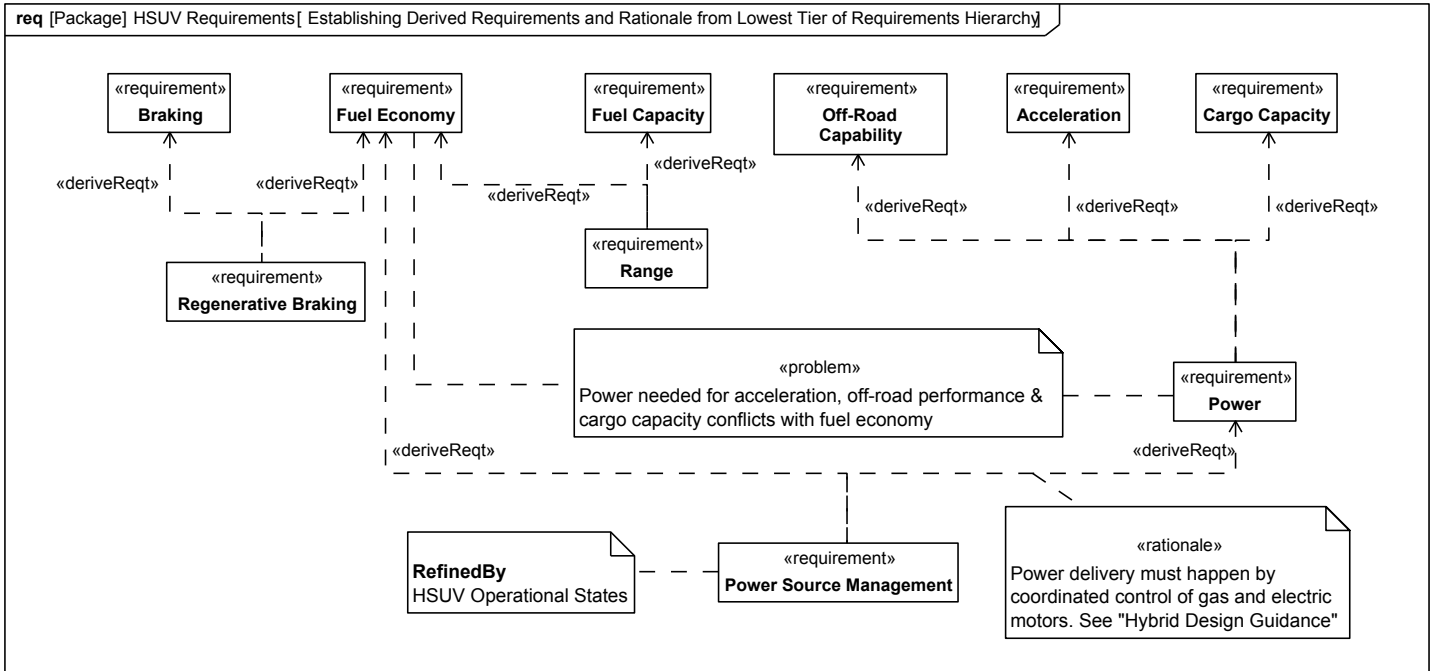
**req** [Package] HSUV Requirements[ Establishing Derived Requirements and Rationale from Lowest Tier of Requirements Hierarchy]

«requirement»
**Braking**

«requirement»
**Fuel Economy**

«requirement»
**Fuel Capacity**

«requirement»
**Off-Road Capability**

«requirement»
**Acceleration**

«requirement»
**Cargo Capacity**

«deriveReqt»

«deriveReqt»

«deriveReqt»

«deriveReqt»

«deriveReqt»

«deriveReqt»

«deriveReqt»

«requirement»
**Range**

«requirement»
**Regenerative Braking**

«problem»
Power needed for acceleration, off-road performance & cargo capacity conflicts with fuel economy

«requirement»
**Power**

«deriveReqt»

«deriveReqt»

**RefinedBy**
HSUV Operational States

«requirement»
**Power Source Management**

«rationale»
Power delivery must happen by coordinated control of gas and electric motors. See "Hybrid Design Guidance"